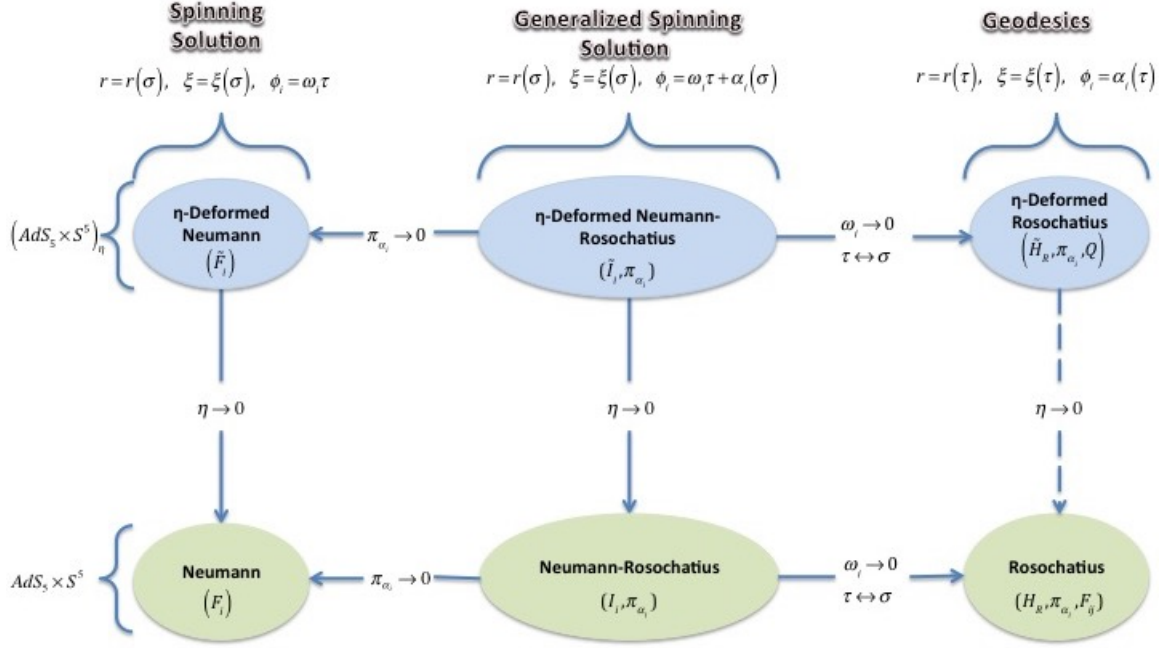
Spinning Solution

$r=r(\sigma),\ \ \xi=\xi(\sigma),\ \ \phi_i=\omega_i\tau$

Generalized Spinning Solution

$r=r(\sigma),\ \ \xi=\xi(\sigma),\ \ \phi_i=\omega_i\tau+\alpha_i(\sigma)$

Geodesics

$r=r(\tau),\ \ \xi=\xi(\tau),\ \ \phi_i=\alpha_i(\tau)$

$(AdS_5\times S^5)_\eta$

η-Deformed Neumann $(\tilde{F}_i)$

$\pi_{\alpha_i}\to 0$

η-Deformed Neumann-Rosochatius $(\tilde{I}_i,\pi_{\alpha_i})$

$\omega_i\to 0$
$\tau\leftrightarrow\sigma$

η-Deformed Rosochatius $(\tilde{H}_R,\pi_{\alpha_i},Q)$

$\eta\to 0$

$\eta\to 0$

$\eta\to 0$

$AdS_5\times S^5$

Neumann $(F_i)$

$\pi_{\alpha_i}\to 0$

Neumann-Rosochatius $(I_i,\pi_{\alpha_i})$

$\omega_i\to 0$
$\tau\leftrightarrow\sigma$

Rosochatius $(H_R,\pi_{\alpha_i},F_{ij})$